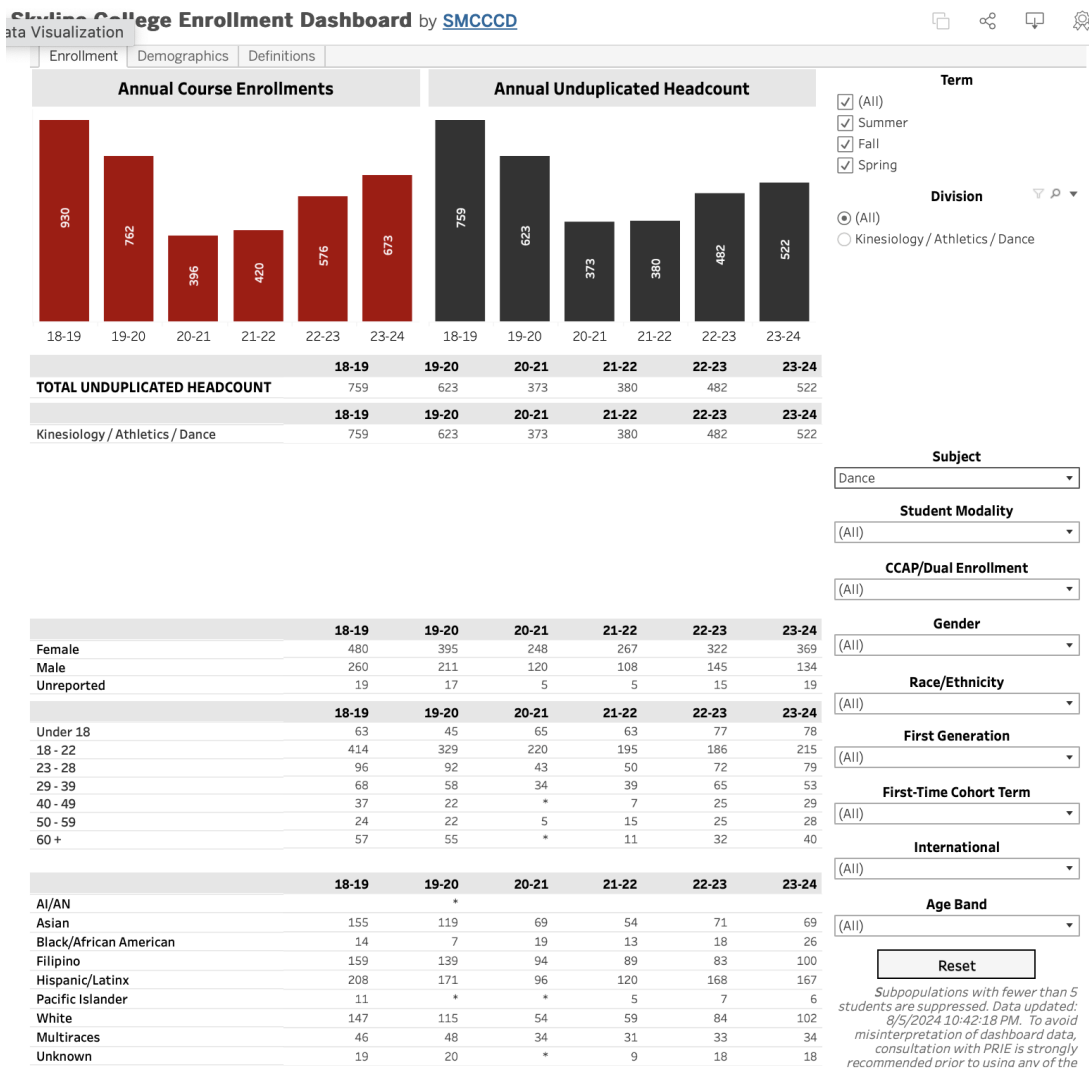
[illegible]ege Enrollment Dashboard by SMCCCD

ata Visualization

Enrollment | Demographics | Definitions

Annual Course Enrollments

930, 762, 396, 420, 576, 673

18-19 19-20 20-21 21-22 22-23 23-24

Annual Unduplicated Headcount

759, 623, 373, 380, 482, 522

18-19 19-20 20-21 21-22 22-23 23-24

Term
(All)
Summer
Fall
Spring

Division
(All)
Kinesiology / Athletics / Dance

| | 18-19 | 19-20 | 20-21 | 21-22 | 22-23 | 23-24 |
|---|---|---|---|---|---|---|
| TOTAL UNDUPLICATED HEADCOUNT | 759 | 623 | 373 | 380 | 482 | 522 |

| | 18-19 | 19-20 | 20-21 | 21-22 | 22-23 | 23-24 |
|---|---|---|---|---|---|---|
| Kinesiology / Athletics / Dance | 759 | 623 | 373 | 380 | 482 | 522 |

Subject
Dance

Student Modality
(All)

CCAP/Dual Enrollment
(All)

| | 18-19 | 19-20 | 20-21 | 21-22 | 22-23 | 23-24 |
|---|---|---|---|---|---|---|
| Female | 480 | 395 | 248 | 267 | 322 | 369 |
| Male | 260 | 211 | 120 | 108 | 145 | 134 |
| Unreported | 19 | 17 | 5 | 5 | 15 | 19 |

| | 18-19 | 19-20 | 20-21 | 21-22 | 22-23 | 23-24 |
|---|---|---|---|---|---|---|
| Under 18 | 63 | 45 | 65 | 63 | 77 | 78 |
| 18 - 22 | 414 | 329 | 220 | 195 | 186 | 215 |
| 23 - 28 | 96 | 92 | 43 | 50 | 72 | 79 |
| 29 - 39 | 68 | 58 | 34 | 39 | 65 | 53 |
| 40 - 49 | 37 | 22 | * | 7 | 25 | 29 |
| 50 - 59 | 24 | 22 | 5 | 15 | 25 | 28 |
| 60 + | 57 | 55 | * | 11 | 32 | 40 |

| | 18-19 | 19-20 | 20-21 | 21-22 | 22-23 | 23-24 |
|---|---|---|---|---|---|---|
| AI/AN | | * | | | | |
| Asian | 155 | 119 | 69 | 54 | 71 | 69 |
| Black/African American | 14 | 7 | 19 | 13 | 18 | 26 |
| Filipino | 159 | 139 | 94 | 89 | 83 | 100 |
| Hispanic/Latinx | 208 | 171 | 96 | 120 | 168 | 167 |
| Pacific Islander | 11 | * | * | 5 | 7 | 6 |
| White | 147 | 115 | 54 | 59 | 84 | 102 |
| Multiraces | 46 | 48 | 34 | 31 | 33 | 34 |
| Unknown | 19 | 20 | * | 9 | 18 | 18 |

Gender
(All)

Race/Ethnicity
(All)

First Generation
(All)

First-Time Cohort Term
(All)

International
(All)

Age Band
(All)

Reset

Subpopulations with fewer than 5 students are suppressed. Data updated: 8/5/2024 10:42:18 PM. To avoid misinterpretation of dashboard data, consultation with PRIE is strongly recommended prior to using any of the